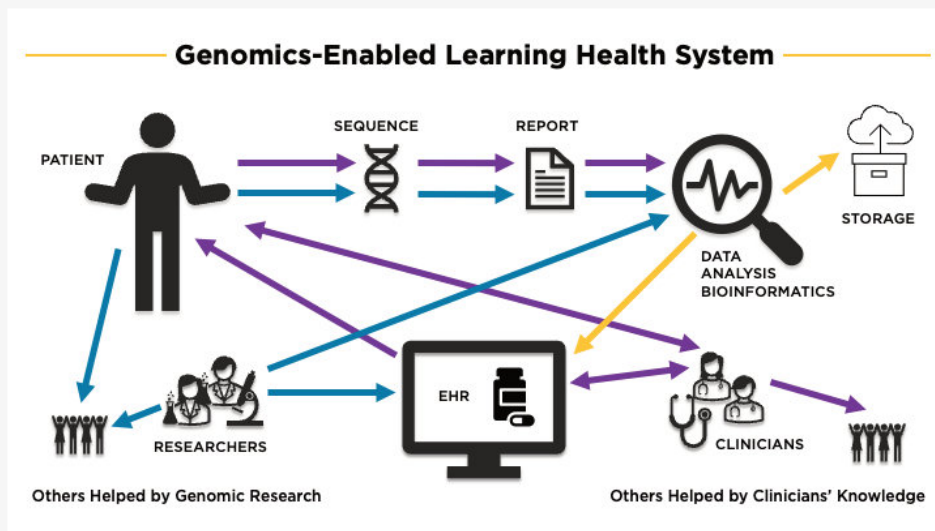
Genomics-Enabled Learning Health System

PATIENT

SEQUENCE

REPORT

STORAGE

DATA ANALYSIS BIOINFORMATICS

EHR

RESEARCHERS

CLINICIANS

Others Helped by Genomic Research

Others Helped by Clinicians' Knowledge